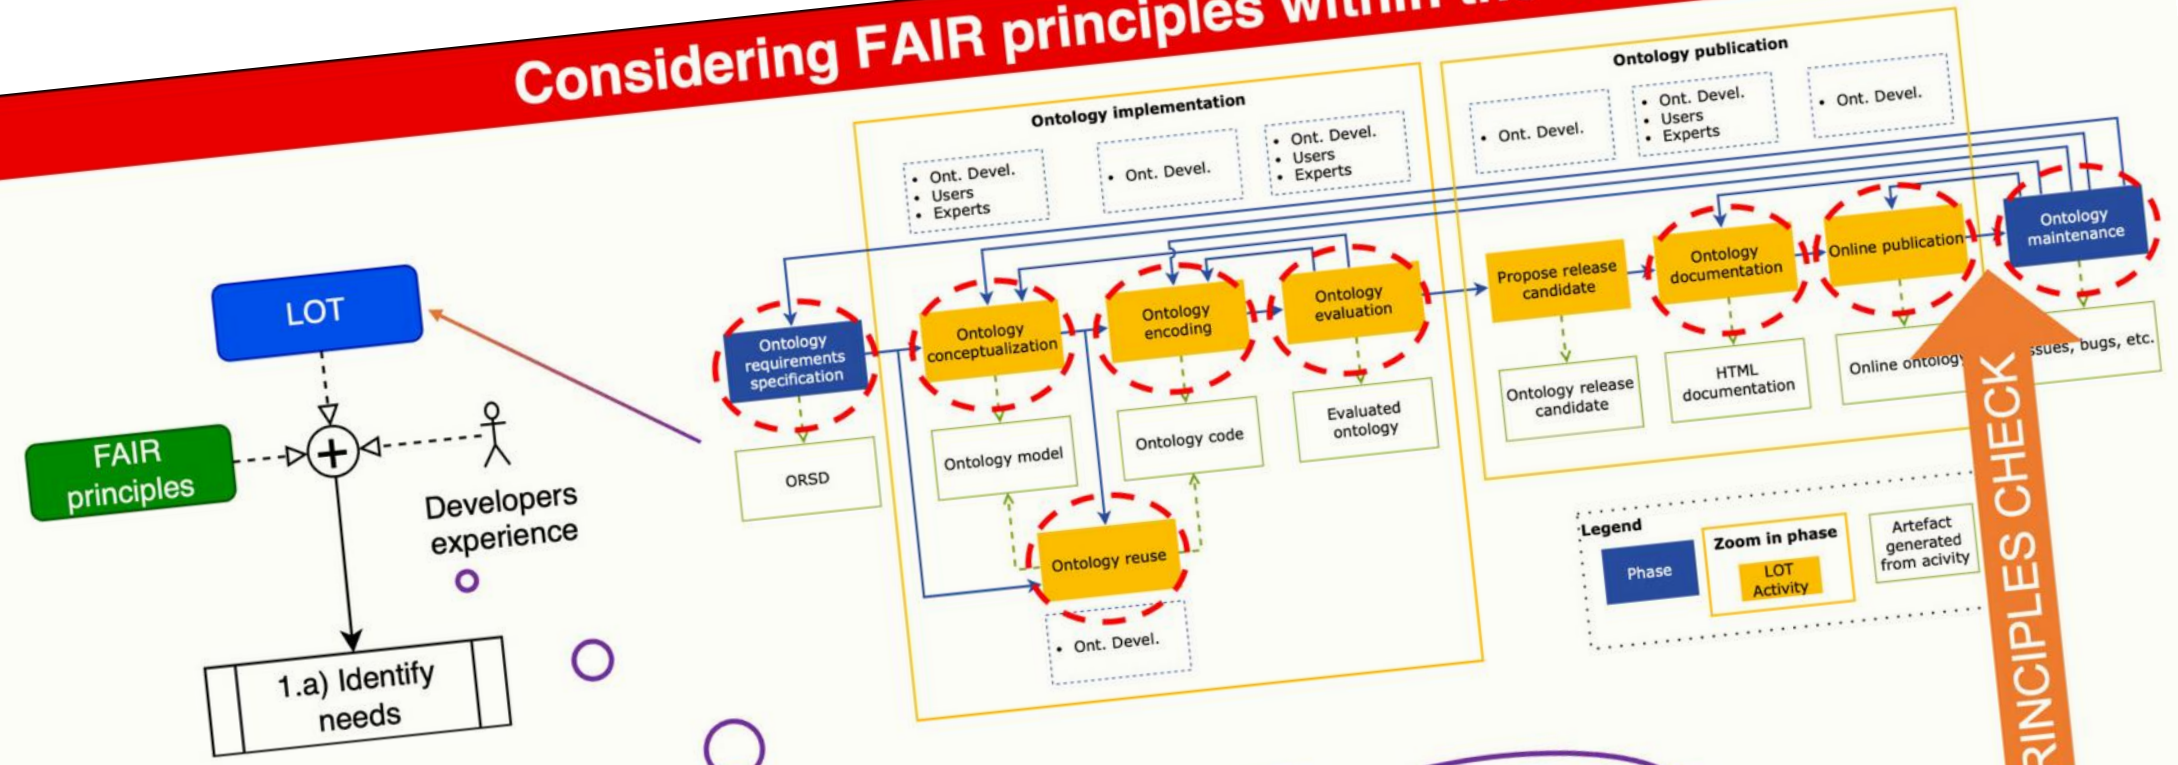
Considering FAIR principles within th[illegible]

LOT

FAIR principles

Developers experience

1.a) Identify needs

Ontology implementation

• Ont. Devel.
• Users
• Experts

• Ont. Devel.

• Ont. Devel.
• Users
• Experts

Ontology publication

• Ont. Devel.

• Ont. Devel.
• Users
• Experts

• Ont. Devel.

Ontology requirements specification

Ontology conceptualization

Ontology encoding

Ontology evaluation

Propose release candidate

Ontology documentation

Online publication

Ontology maintenance

ORSD

Ontology model

Ontology code

Evaluated ontology

Ontology release candidate

HTML documentation

Online ontology

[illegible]ssues, bugs, etc.

Ontology reuse

• Ont. Devel.

Legend

Phase

Zoom in phase

LOT Activity

Artefact generated from acivity

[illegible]RINCIPLES CHECK